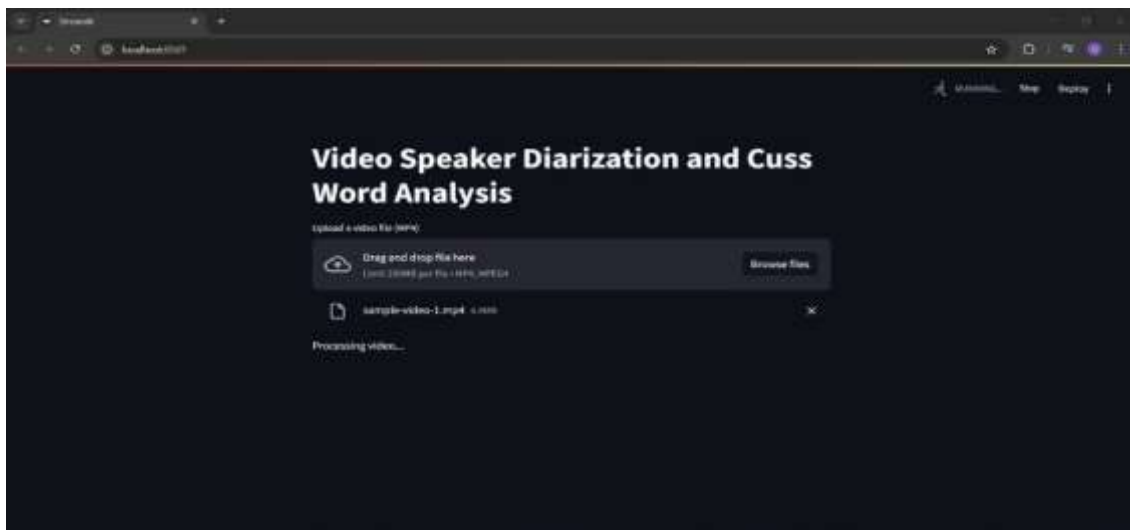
Streamlit

localhost:8501

RUNNING... Stop Deploy

Video Speaker Diarization and Cuss Word Analysis

Upload a video file (MP4)

Drag and drop file here
Limit 200MB per file • MP4, MPEG4

Browse files

sample-video-1.mp4 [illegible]

Processing video...